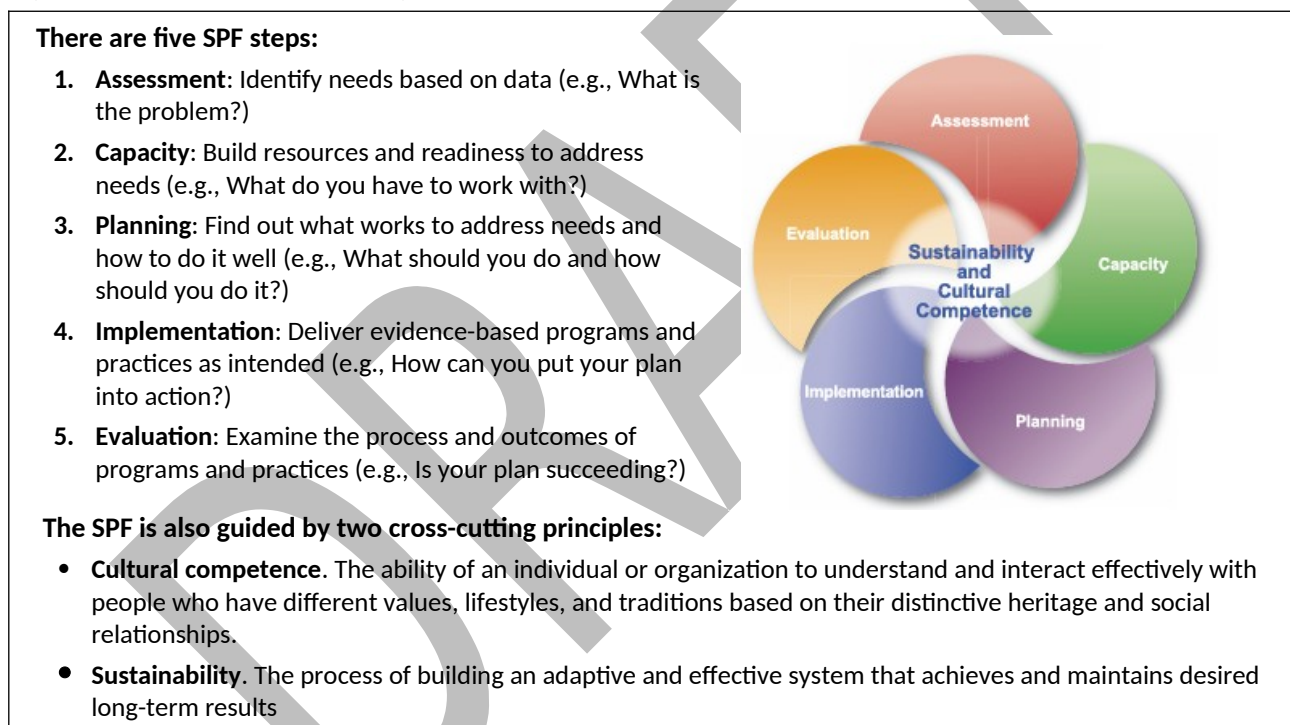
**There are five SPF steps:**

1. **Assessment**: Identify needs based on data (e.g., What is the problem?)
2. **Capacity**: Build resources and readiness to address needs (e.g., What do you have to work with?)
3. **Planning**: Find out what works to address needs and how to do it well (e.g., What should you do and how should you do it?)
4. **Implementation**: Deliver evidence-based programs and practices as intended (e.g., How can you put your plan into action?)
5. **Evaluation**: Examine the process and outcomes of programs and practices (e.g., Is your plan succeeding?)

Assessment
Capacity
Planning
Implementation
Evaluation
Sustainability and Cultural Competence

**The SPF is also guided by two cross-cutting principles:**

- **Cultural competence**. The ability of an individual or organization to understand and interact effectively with people who have different values, lifestyles, and traditions based on their distinctive heritage and social relationships.
- **Sustainability**. The process of building an adaptive and effective system that achieves and maintains desired long-term results

DRAFT